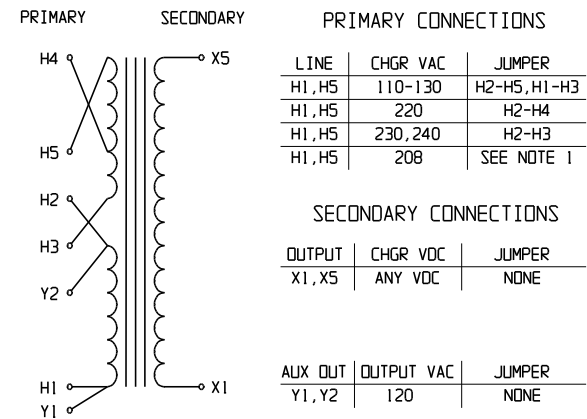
PRIMARY SECONDARY

H4
H5
H2
H3
Y2
H1
Y1

X5
X1

PRIMARY CONNECTIONS

| LINE | CHGR VAC | JUMPER |
|---|---|---|
| H1,H5 | 110-130 | H2-H5,H1-H3 |
| H1,H5 | 220 | H2-H4 |
| H1,H5 | 230,240 | H2-H3 |
| H1,H5 | 208 | SEE NOTE 1 |

SECONDARY CONNECTIONS

| OUTPUT | CHGR VDC | JUMPER |
|---|---|---|
| X1,X5 | ANY VDC | NONE |

| AUX OUT | OUTPUT VAC | JUMPER |
|---|---|---|
| Y1,Y2 | 120 | NONE |